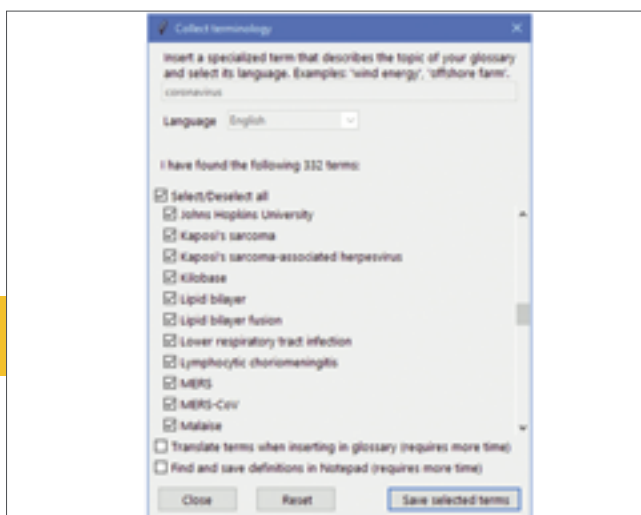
Collect terminology

Insert a specialized term that describes the topic of your glossary and select its language. Examples: 'wind energy', 'offshore farm'.

coronavirus

Language English

I have found the following 332 terms:

Select/Deselect all

Johns Hopkins University

Kaposi's sarcoma

Kaposi's sarcoma-associated herpesvirus

Kilobase

Lipid bilayer

Lipid bilayer fusion

Lower respiratory tract infection

Lymphocytic choriomeningitis

MERS

MERS-CoV

Malaise

Translate terms when inserting in glossary (requires more time)

Find and save definitions in Notepad (requires more time)

Close

Reset

Save selected terms